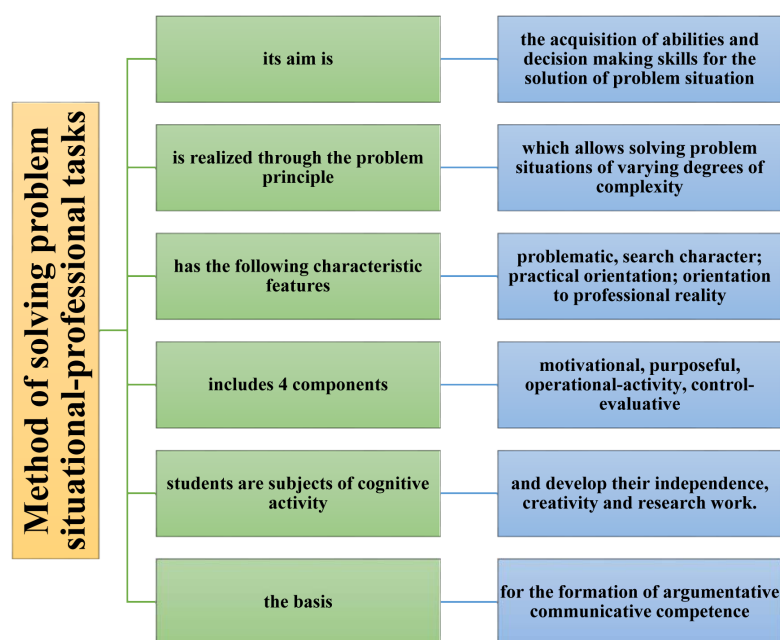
Method of solving problem situational-professional tasks

its aim is

the acquisition of abilities and decision making skills for the solution of problem situation

is realized through the problem principle

which allows solving problem situations of varying degrees of complexity

has the following characteristic features

problematic, search character; practical orientation; orientation to professional reality

includes 4 components

motivational, purposeful, operational-activity, control-evaluative

students are subjects of cognitive activity

and develop their independence, creativity and research work.

the basis

for the formation of argumentative communicative competence